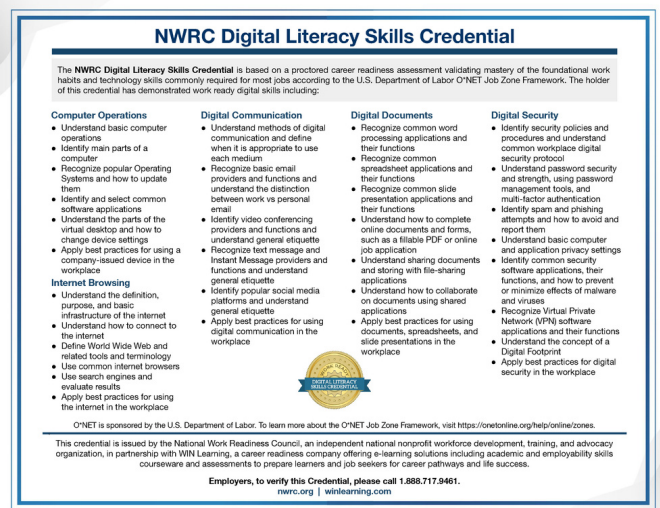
NWRC Digital Literacy Skills Credential

The **NWRC Digital Literacy Skills Credential** is based on a proctored career readiness assessment validating mastery of the foundational work habits and technology skills commonly required for most jobs according to the U.S. Department of Labor O*NET Job Zone Framework. The holder of this credential has demonstrated work ready digital skills including:

**Computer Operations**
- Understand basic computer operations
- Identify main parts of a computer
- Recognize popular Operating Systems and how to update them
- Identify and select common software applications
- Understand the parts of the virtual desktop and how to change device settings
- Apply best practices for using a company-issued device in the workplace

**Internet Browsing**
- Understand the definition, purpose, and basic infrastructure of the internet
- Understand how to connect to the internet
- Define World Wide Web and related tools and terminology
- Use common internet browsers
- Use search engines and evaluate results
- Apply best practices for using the internet in the workplace

**Digital Communication**
- Understand methods of digital communication and define when it is appropriate to use each medium
- Recognize basic email providers and functions and understand the distinction between work vs personal email
- Identify video conferencing providers and functions and understand general etiquette
- Recognize text message and Instant Message providers and functions and understand general etiquette
- Identify popular social media platforms and understand general etiquette
- Apply best practices for using digital communication in the workplace

**Digital Documents**
- Recognize common word processing applications and their functions
- Recognize common spreadsheet applications and their functions
- Recognize common slide presentation applications and their functions
- Understand how to complete online documents and forms, such as a fillable PDF or online job application
- Understand sharing documents and storing with file-sharing applications
- Understand how to collaborate on documents using shared applications
- Apply best practices for using documents, spreadsheets, and slide presentations in the workplace

**Digital Security**
- Identify security policies and procedures and understand common workplace digital security protocol
- Understand password security and strength, using password management tools, and multi-factor authentication
- Identify spam and phishing attempts and how to avoid and report them
- Understand basic computer and application privacy settings
- Identify common security software applications, their functions, and how to prevent or minimize effects of malware and viruses
- Recognize Virtual Private Network (VPN) software applications and their functions
- Understand the concept of a Digital Footprint
- Apply best practices for digital security in the workplace

DIGITAL LITERACY SKILLS CREDENTIAL

O*NET is sponsored by the U.S. Department of Labor. To learn more about the O*NET Job Zone Framework, visit https://onetonline.org/help/online/zones.

This credential is issued by the National Work Readiness Council, an independent national nonprofit workforce development, training, and advocacy organization, in partnership with WIN Learning, a career readiness company offering e-learning solutions including academic and employability skills courseware and assessments to prepare learners and job seekers for career pathways and life success.

**Employers, to verify this Credential, please call 1.888.717.9461.**
**nwrc.org | winlearning.com**